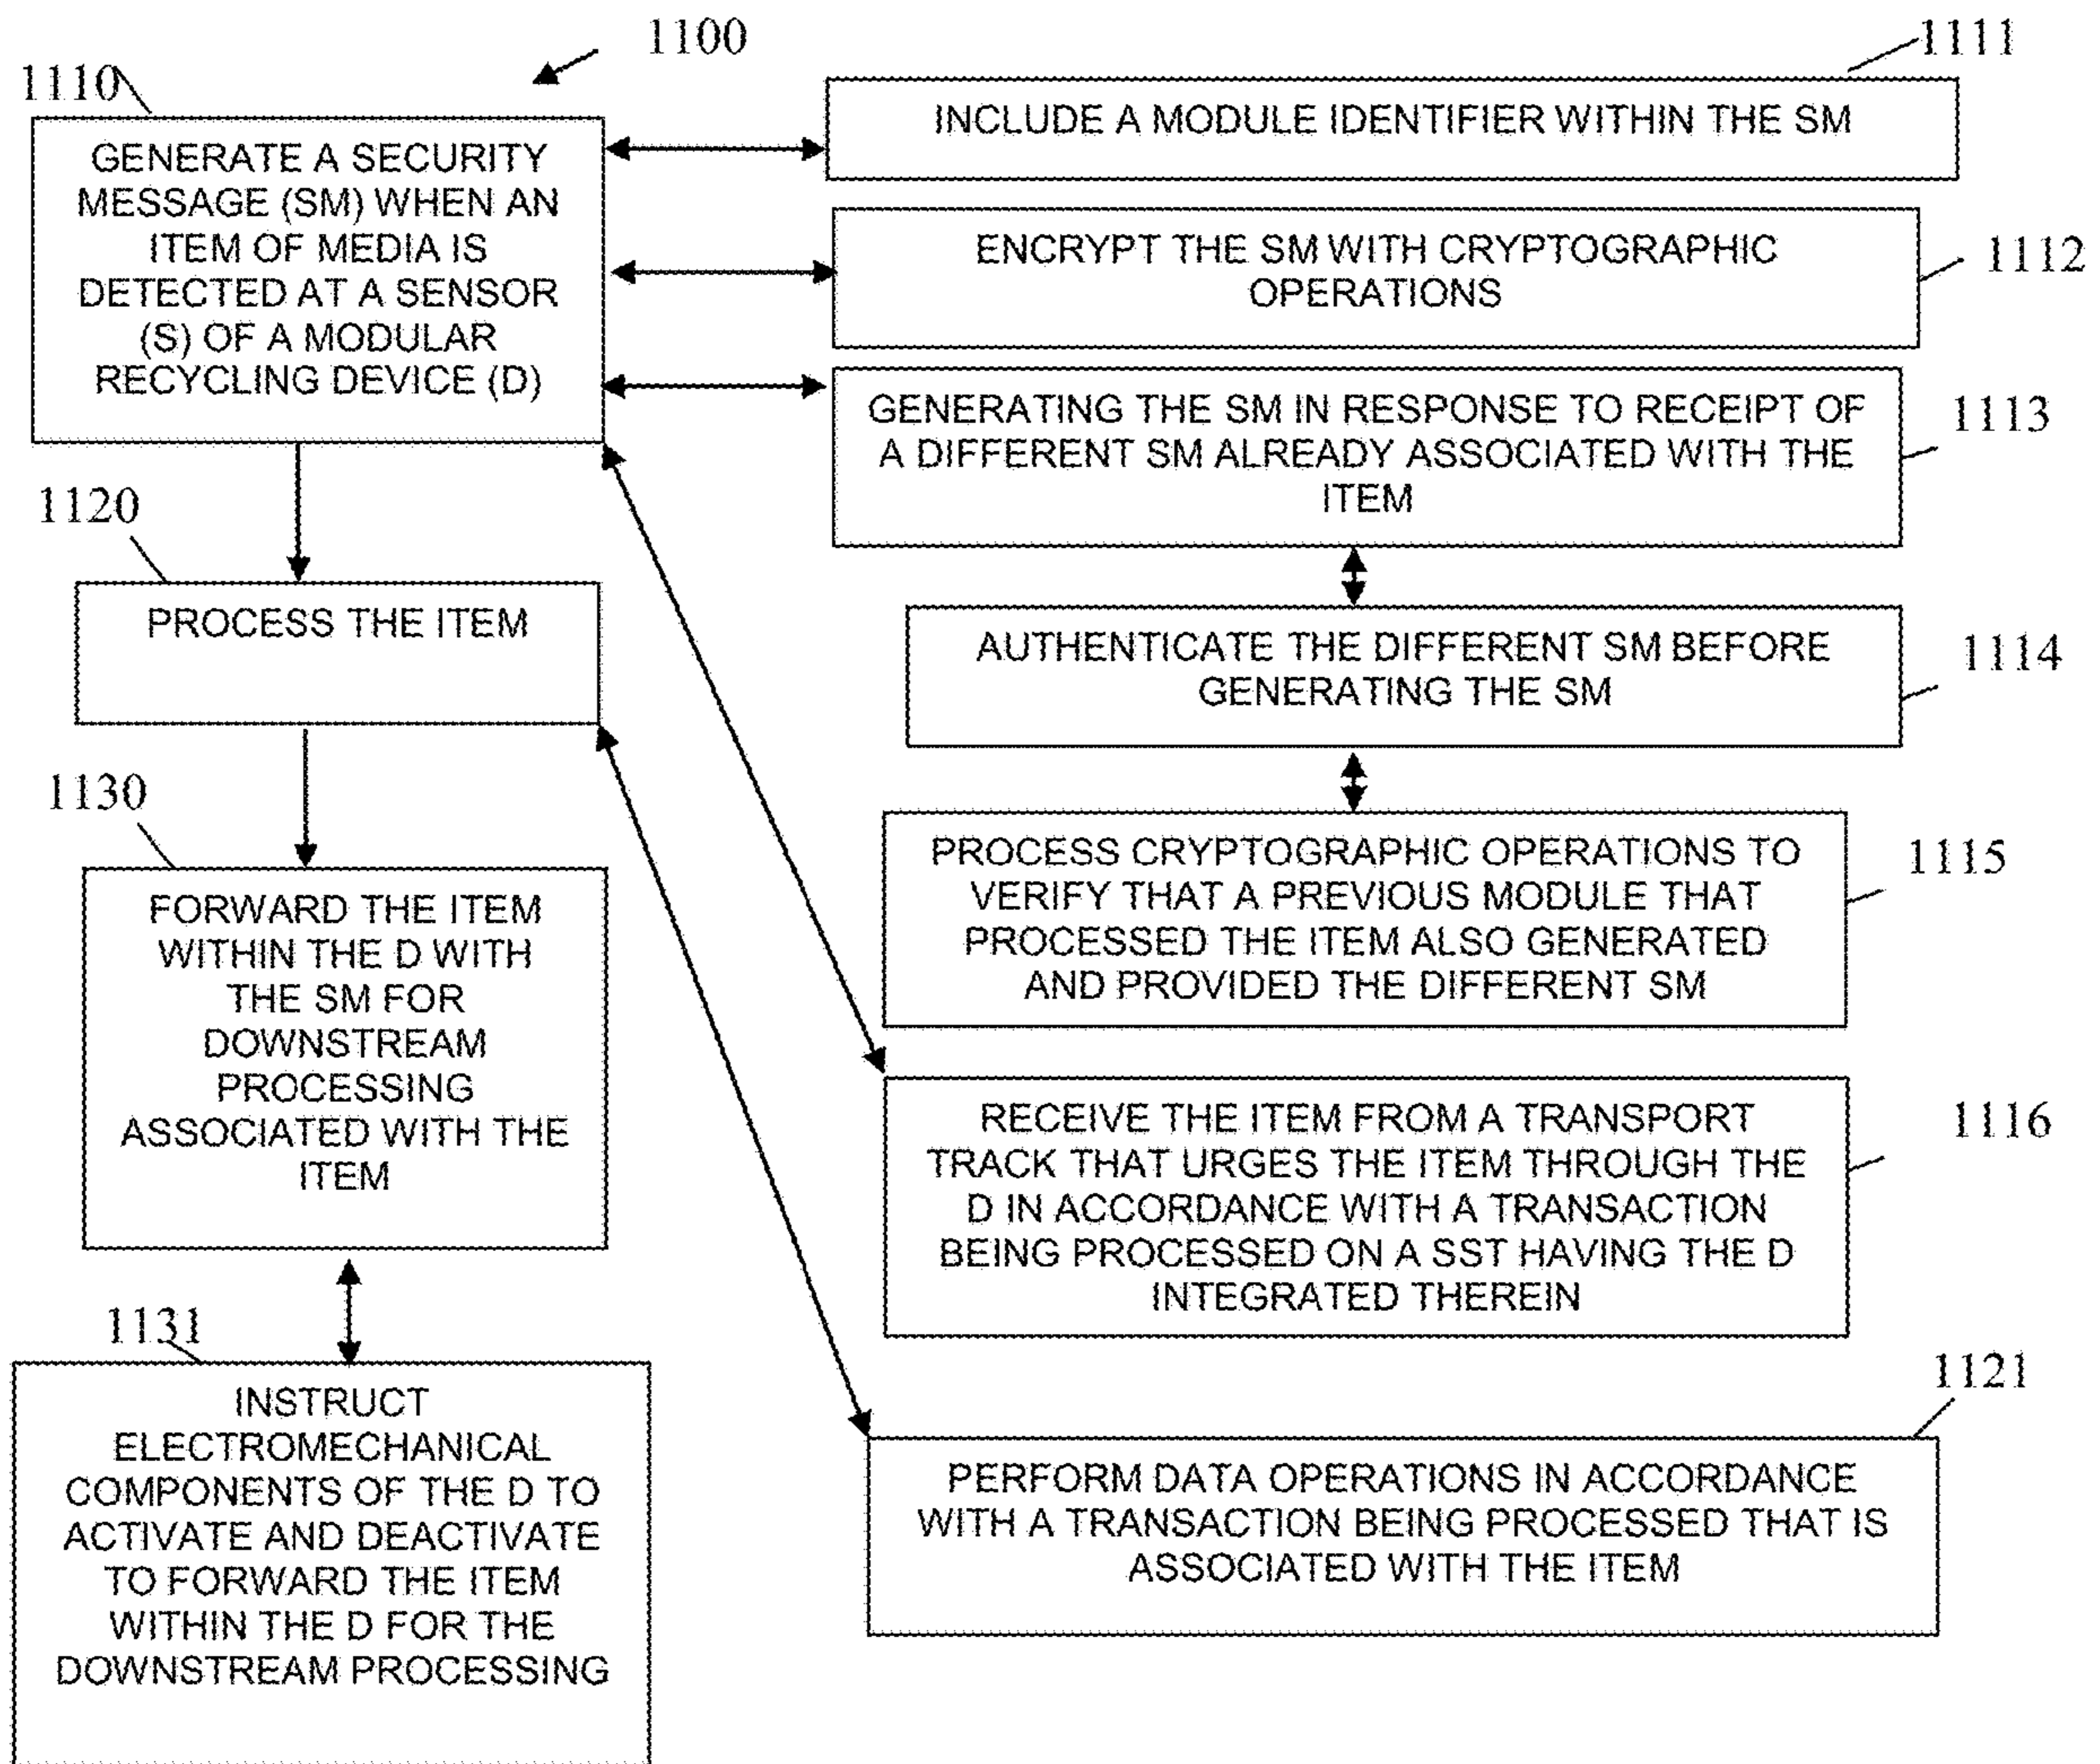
1100

1110

GENERATE A SECURITY MESSAGE (SM) WHEN AN ITEM OF MEDIA IS DETECTED AT A SENSOR (S) OF A MODULAR RECYCLING DEVICE (D)

1111

INCLUDE A MODULE IDENTIFIER WITHIN THE SM

ENCRYPT THE SM WITH CRYPTOGRAPHIC OPERATIONS

1112

GENERATING THE SM IN RESPONSE TO RECEIPT OF A DIFFERENT SM ALREADY ASSOCIATED WITH THE ITEM

1113

1120

PROCESS THE ITEM

AUTHENTICATE THE DIFFERENT SM BEFORE GENERATING THE SM

1114

1130

PROCESS CRYPTOGRAPHIC OPERATIONS TO VERIFY THAT A PREVIOUS MODULE THAT PROCESSED THE ITEM ALSO GENERATED AND PROVIDED THE DIFFERENT SM

1115

FORWARD THE ITEM WITHIN THE D WITH THE SM FOR DOWNSTREAM PROCESSING ASSOCIATED WITH THE ITEM

RECEIVE THE ITEM FROM A TRANSPORT TRACK THAT URGES THE ITEM THROUGH THE D IN ACCORDANCE WITH A TRANSACTION BEING PROCESSED ON A SST HAVING THE D INTEGRATED THEREIN

1116

1131

1121

INSTRUCT ELECTROMECHANICAL COMPONENTS OF THE D TO ACTIVATE AND DEACTIVATE TO FORWARD THE ITEM WITHIN THE D FOR THE DOWNSTREAM PROCESSING

PERFORM DATA OPERATIONS IN ACCORDANCE WITH A TRANSACTION BEING PROCESSED THAT IS ASSOCIATED WITH THE ITEM